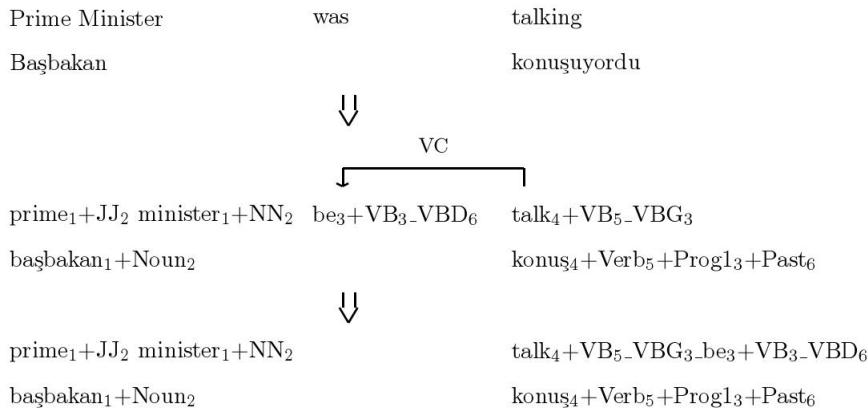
Prime Minister was talking

Başbakan konuşuyordu

VC

$\text{prime}_1\text{+JJ}_2$ $\text{minister}_1\text{+NN}_2$ $\text{be}_3\text{+VB}_3\text{\_VBD}_6$ $\text{talk}_4\text{+VB}_5\text{\_VBG}_3$

$\text{başbakan}_1\text{+Noun}_2$ $\text{konuş}_4\text{+Verb}_5\text{+Prog1}_3\text{+Past}_6$

$\text{prime}_1\text{+JJ}_2$ $\text{minister}_1\text{+NN}_2$ $\text{talk}_4\text{+VB}_5\text{\_VBG}_3\text{\_be}_3\text{+VB}_3\text{\_VBD}_6$

$\text{başbakan}_1\text{+Noun}_2$ $\text{konuş}_4\text{+Verb}_5\text{+Prog1}_3\text{+Past}_6$